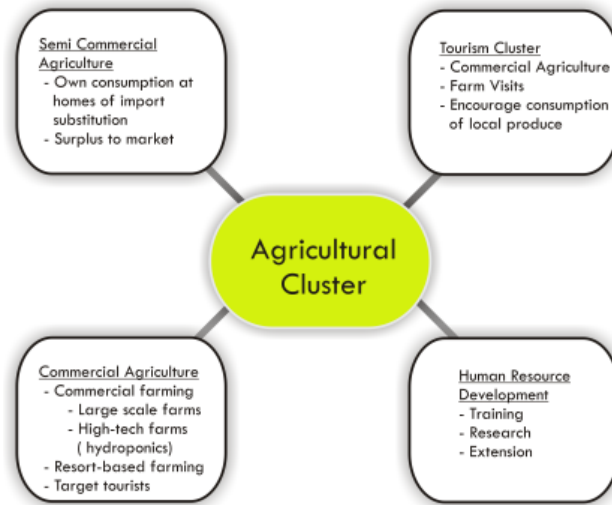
Semi Commercial Agriculture
- Own consumption at homes of import substitution
- Surplus to market

Tourism Cluster
- Commercial Agriculture
- Farm Visits
- Encourage consumption of local produce

Agricultural Cluster

Commercial Agriculture
- Commercial farming
- Large scale farms
- High-tech farms ( hydroponics)
- Resort-based farming
- Target tourists

Human Resource Development
- Training
- Research
- Extension